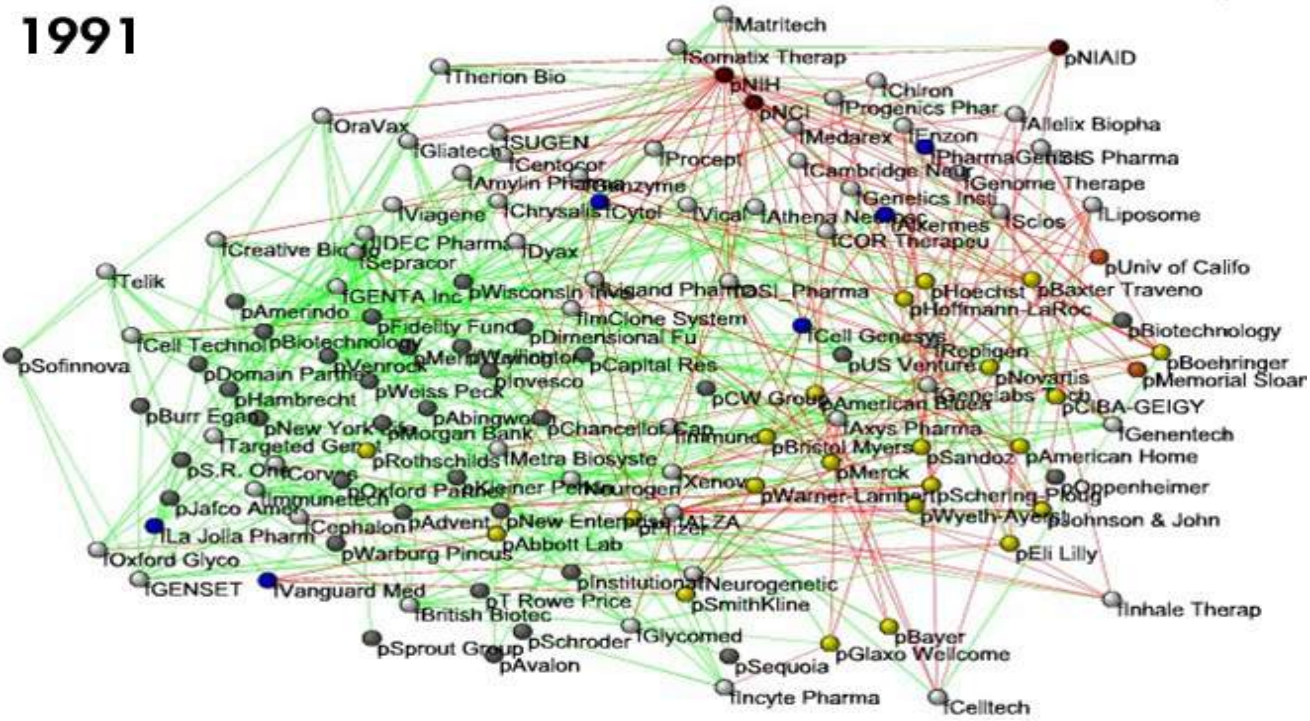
1991

fMatritech
fSomatix Therap
pNIAID
fTherion Bio
pNIH
fChiron
pNCI
fProgenics Phar
fOraVax
fMedarex
fEnzon
fAllelix Biopha
fSUGEN
fGliatech
fCentocor
fProcept
fPharmaGenBIS Pharma
fCambridge Neur
fGenome Therape
fAmylin Pharma
fGenzyme
fGenetics Insti
fViagene
fChrysalis
fCytel
fVical
fAthena Neurosc
fAlkermes
fScios
fLiposome
fIDEC Pharma
fCOR Therapeu
fCreative Bio
fDyax
fSepracor
pUniv of Califo
fTelik
fGENTA Inc
pWisconsin
fLigand Pharma
fISI_Pharma
pHoechst
pBaxter Traveno
pAmerindo
pFidelity Fund
fImClone System
pHoffmann-LaRoc
pDimensional Fu
fCell Genesys
pBiotechnology
fCell Technol
pBiotechnology
fRepligen
pBoehringer
pSofinnova
pMerrill
pWarburg
pCapital Res
pUS Venture
pMemorial Sloan
pDomain Partners
pVenrock
pNovartis
pInvesco
pWeiss Peck
fGenelabs Tech
pHambrecht
pCW Group
pAmerican Biosci
pCIBA-GEIGY
pBurr Egan
pAbingworth
fGenentech
pNew York Life
pMorgan Bank
pChancellor Cap
fAxys Pharma
fTargeted Genet
fImmunex
pBristol Myers
pSandoz
pAmerican Home
pS.R. One
fCorvas
pRothschilds
fMetra Biosyste
pMerck
pKleiner Perkins
fNeurogen
fXenova
pOppenheimer
fImmunetech
pOxford Partner
pWarner-Lambert
pSchering-Plough
pJafco Amer
pWyeth-Ayerst
pJohnson & John
pAdvent
pNew Enterprise
fALZA
fLa Jolla Pharm
fCephalon
pPfizer
pAbbott Lab
pEli Lilly
fOxford Glyco
pWarburg Pincus
pInstitutional
fNeurogenetic
fGENSET
fVanguard Med
pT Rowe Price
pSmithKline
fBritish Biotec
fInhale Therap
fGlycomed
pSchroder
pBayer
pSprout Group
pSequoia
pGlaxo Wellcome
pAvalon
fIncyte Pharma
fCelltech